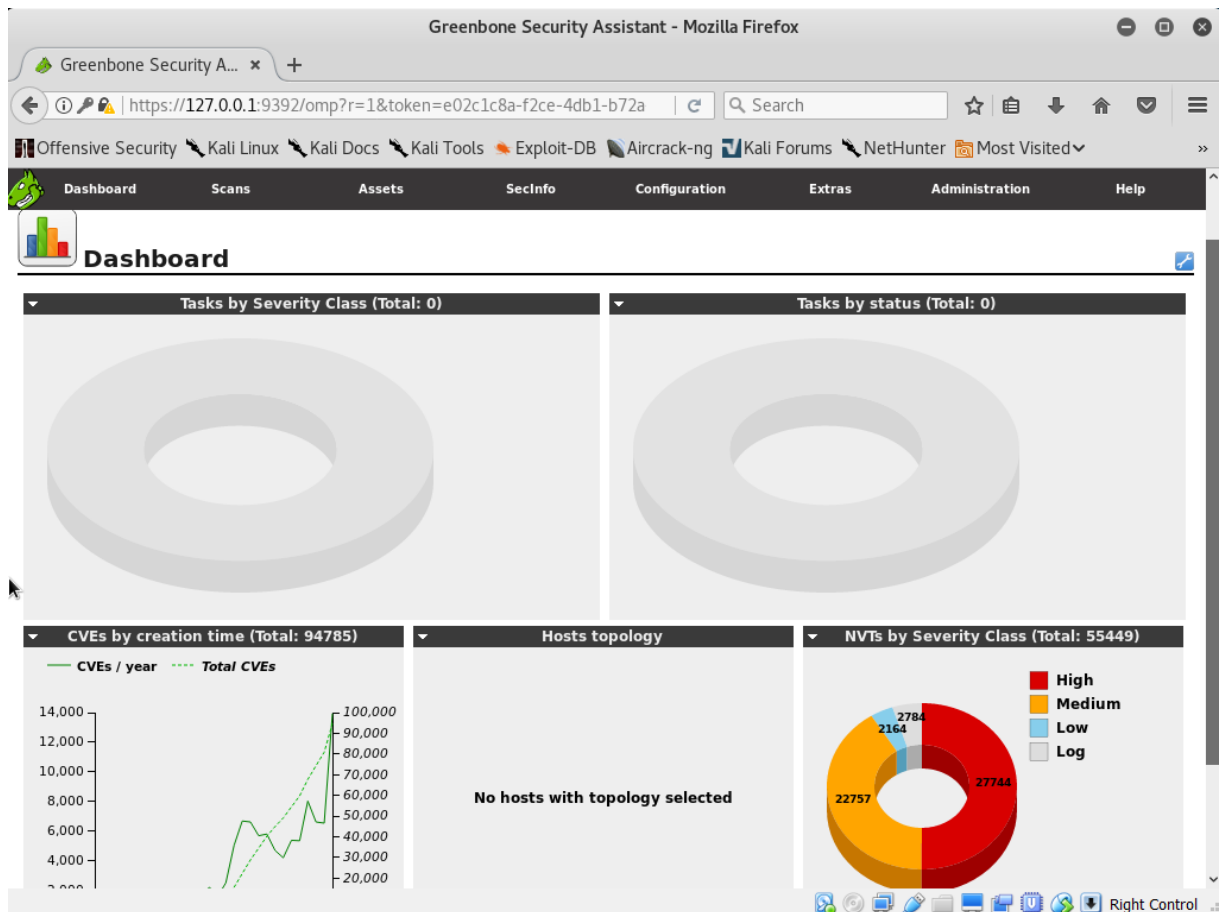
Greenbone Security Assistant - Mozilla Firefox

Greenbone Security A... ×

https://127.0.0.1:9392/omp?r=1&token=e02c1c8a-f2ce-4db1-b72a

Search

Offensive Security Kali Linux Kali Docs Kali Tools Exploit-DB Aircrack-ng Kali Forums NetHunter Most Visited

Dashboard Scans Assets SecInfo Configuration Extras Administration Help

Dashboard

Tasks by Severity Class (Total: 0)

Tasks by status (Total: 0)

CVEs by creation time (Total: 94785)

CVEs / year Total CVEs

14,000
12,000
10,000
8,000
6,000
4,000
2,000

100,000
90,000
80,000
70,000
60,000
50,000
40,000
30,000
20,000

Hosts topology

No hosts with topology selected

NVTs by Severity Class (Total: 55449)

High
Medium
Low
Log

2784
2164
27744
22757

Right Control